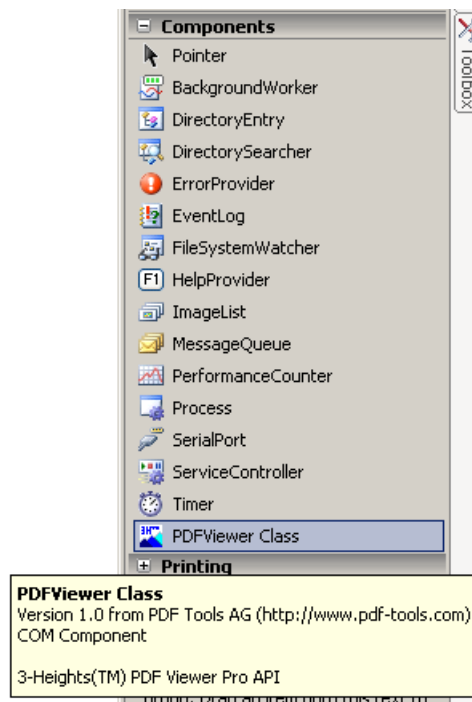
Components
Pointer
BackgroundWorker
DirectoryEntry
DirectorySearcher
ErrorProvider
EventLog
FileSystemWatcher
F1 HelpProvider
ImageList
MessageQueue
PerformanceCounter
Process
SerialPort
ServiceController
Timer
PDFViewer Class
Printing

Toolbox

PDFViewer Class
Version 1.0 from PDF Tools AG (http://www.pdf-tools.com)
COM Component

3-Heights(TM) PDF Viewer Pro API

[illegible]